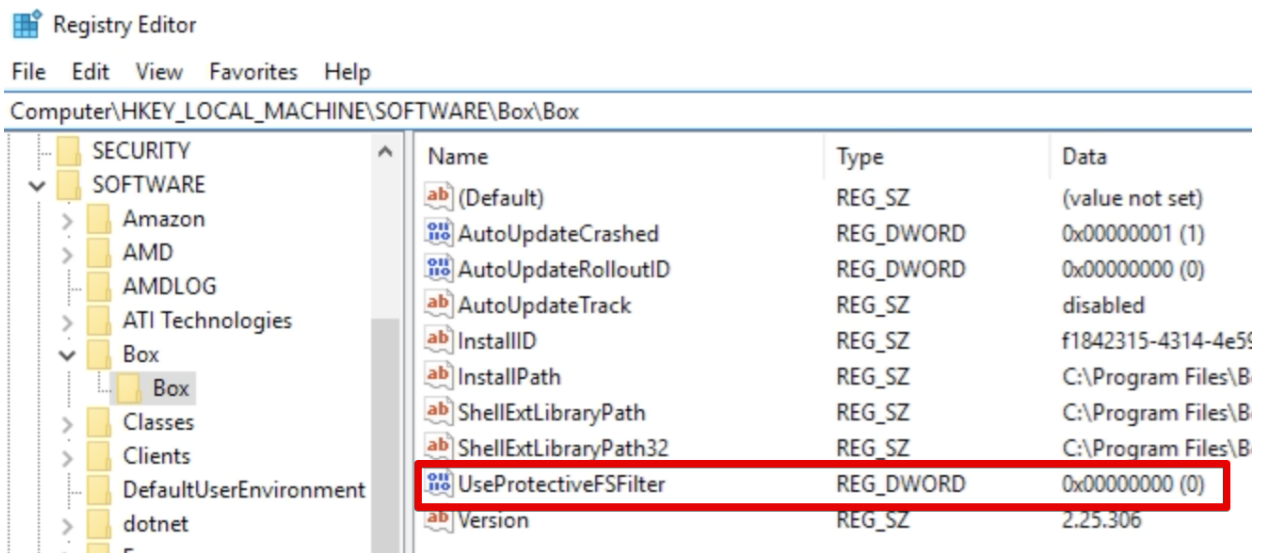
Registry Editor

File Edit View Favorites Help

Computer\HKEY_LOCAL_MACHINE\SOFTWARE\Box\Box

SECURITY
SOFTWARE
Amazon
AMD
AMDLOG
ATI Technologies
Box
Box
Classes
Clients
DefaultUserEnvironment
dotnet

| Name | Type | Data |
|---|---|---|
| (Default) | REG_SZ | (value not set) |
| AutoUpdateCrashed | REG_DWORD | 0x00000001 (1) |
| AutoUpdateRolloutID | REG_DWORD | 0x00000000 (0) |
| AutoUpdateTrack | REG_SZ | disabled |
| InstallID | REG_SZ | f1842315-4314-4e5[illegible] |
| InstallPath | REG_SZ | C:\Program Files\B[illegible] |
| ShellExtLibraryPath | REG_SZ | C:\Program Files\B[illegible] |
| ShellExtLibraryPath32 | REG_SZ | C:\Program Files\B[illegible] |
| UseProtectiveFSFilter | REG_DWORD | 0x00000000 (0) |
| Version | REG_SZ | 2.25.306 |